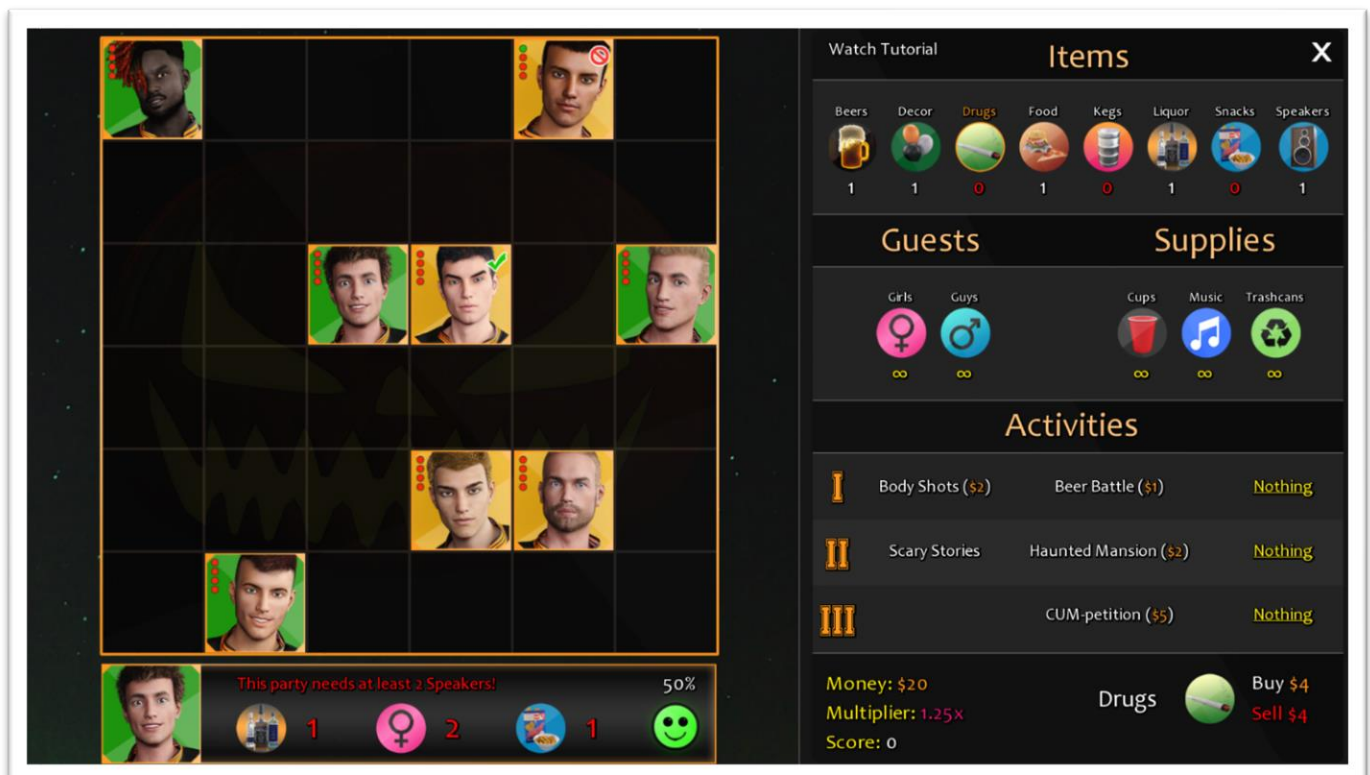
Watch Tutorial

Items

X

Beers 1
Decor 1
Drugs 0
Food 1
Kegs 0
Liquor 1
Snacks 0
Speakers 1

Guests

Supplies

Girls ∞
Guys ∞

Cups ∞
Music ∞
Trashcans ∞

Activities

I Body Shots ($2) Beer Battle ($1) Nothing

II Scary Stories Haunted Mansion ($2) Nothing

III CUM-petition ($5) Nothing

This party needs at least 2 Speakers!

50%

1 2 1

Money: $20
Multiplier: 1.25x
Score: 0

Drugs

Buy $4
Sell $4